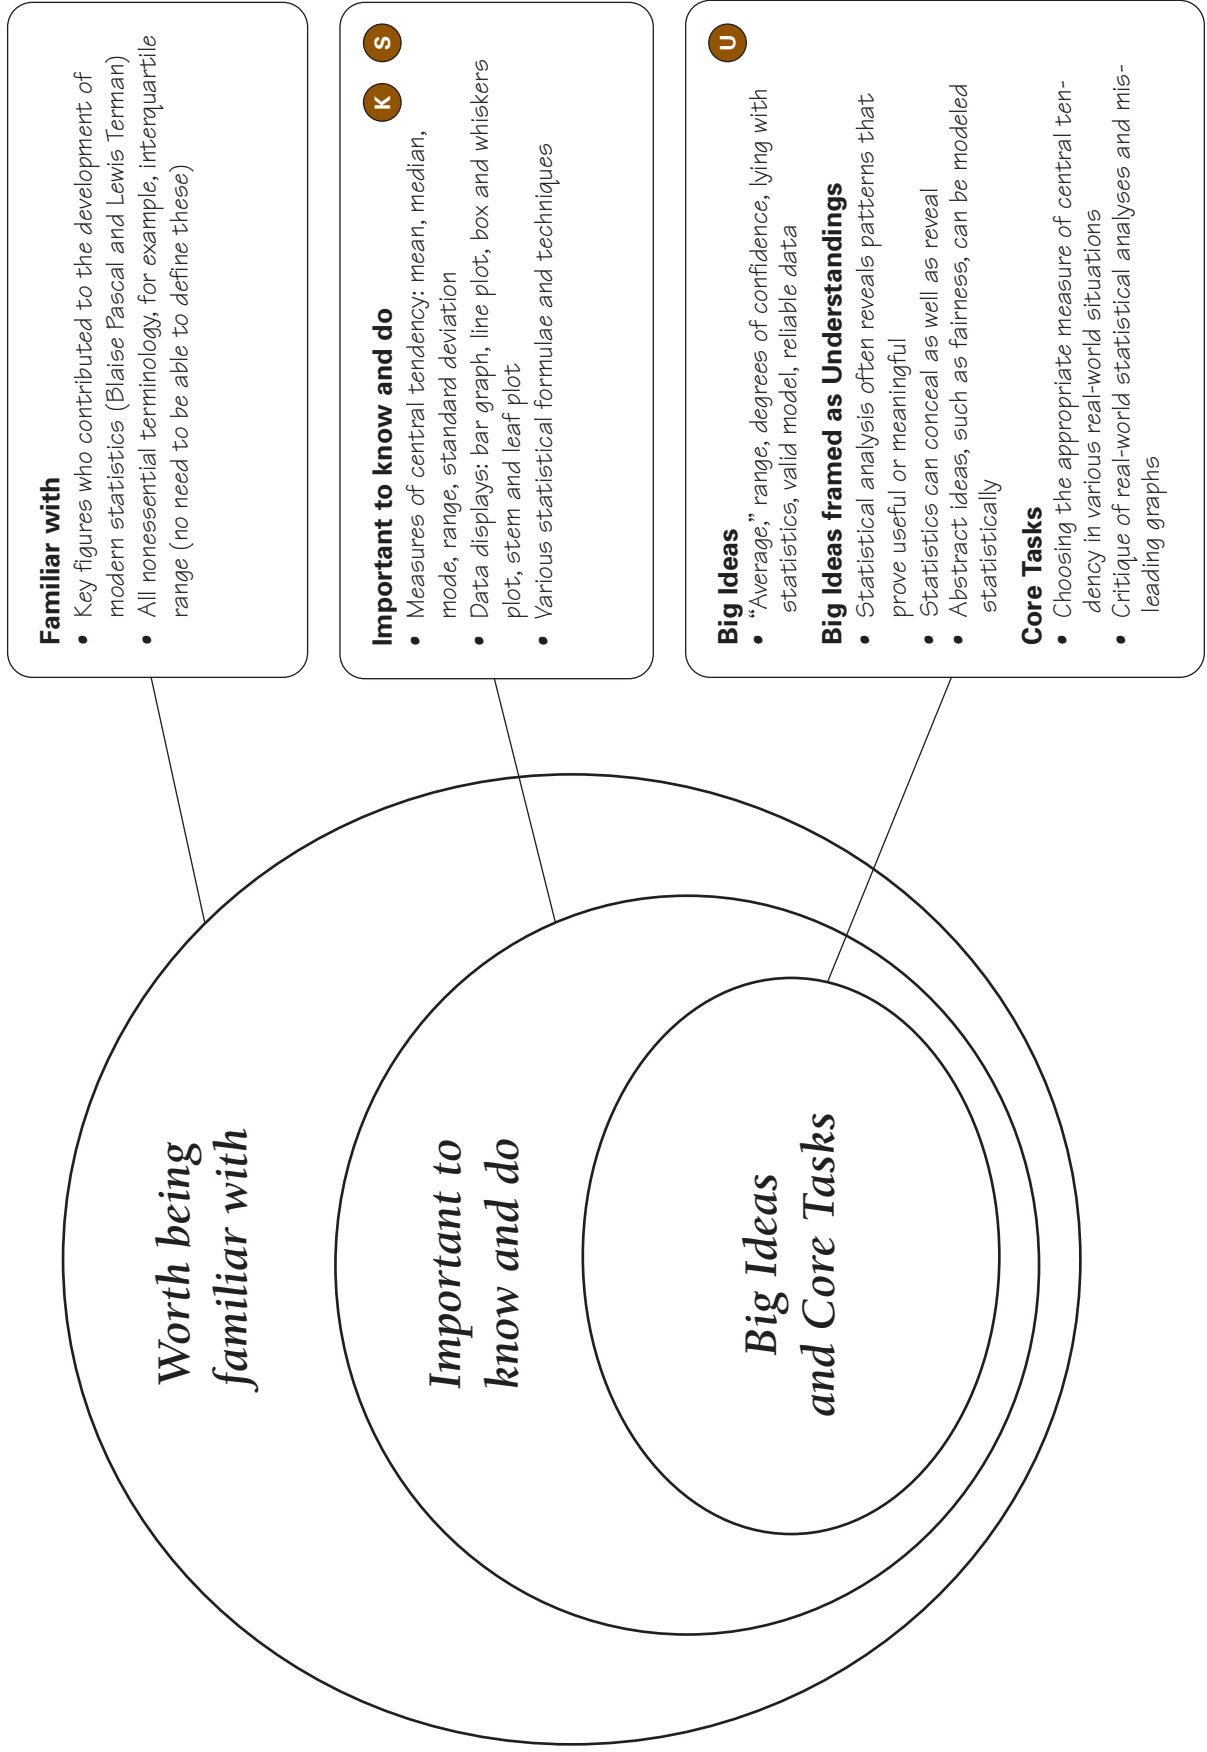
Familiar with
• Key figures who contributed to the development of modern statistics (Blaise Pascal and Lewis Terman)
• All nonessential terminology, for example, interquartile range (no need to be able to define these)

K S
Important to know and do
• Measures of central tendency: mean, median, mode, range, standard deviation
• Data displays: bar graph, line plot, box and whiskers plot, stem and leaf plot
• Various statistical formulae and techniques

U
Big Ideas
• "Average," range, degrees of confidence, lying with statistics, valid model, reliable data
Big Ideas framed as Understandings
• Statistical analysis often reveals patterns that prove useful or meaningful
• Statistics can conceal as well as reveal
• Abstract ideas, such as fairness, can be modeled statistically
Core Tasks
• Choosing the appropriate measure of central tendency in various real-world situations
• Critique of real-world statistical analyses and misleading graphs

Worth being familiar with

Important to know and do

Big Ideas and Core Tasks